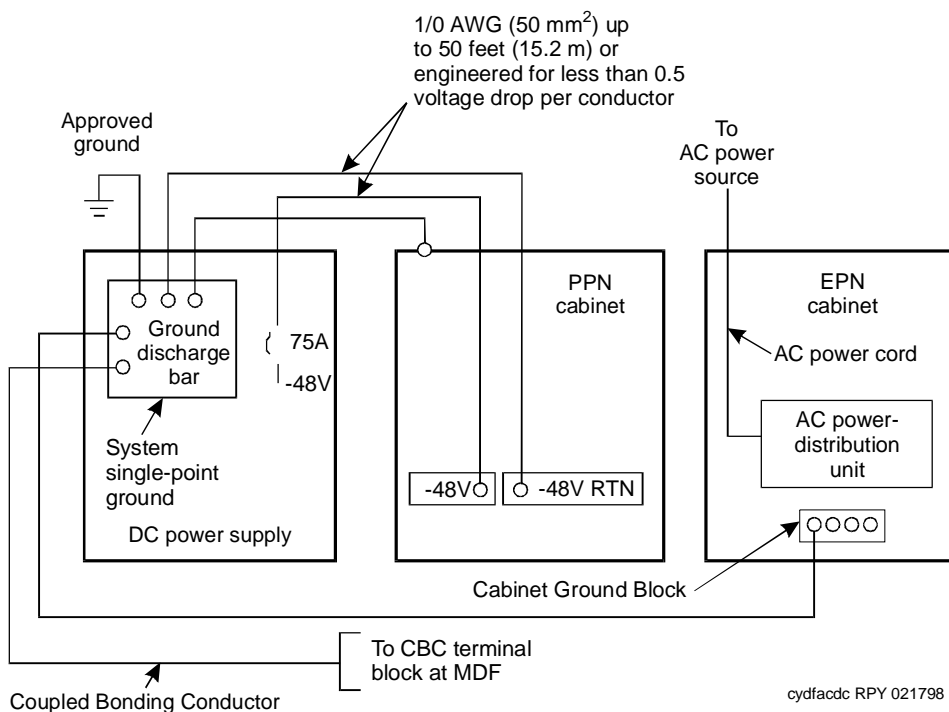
1/0 AWG (50 mm$^2$) up to 50 feet (15.2 m) or engineered for less than 0.5 voltage drop per conductor

Approved ground

To AC power source

PPN cabinet

EPN cabinet

Ground discharge bar

75A

-48V

AC power cord

AC power-distribution unit

System single-point ground

-48V

-48V RTN

DC power supply

Cabinet Ground Block

To CBC terminal block at MDF

Coupled Bonding Conductor

cydfacdc RPY 021798